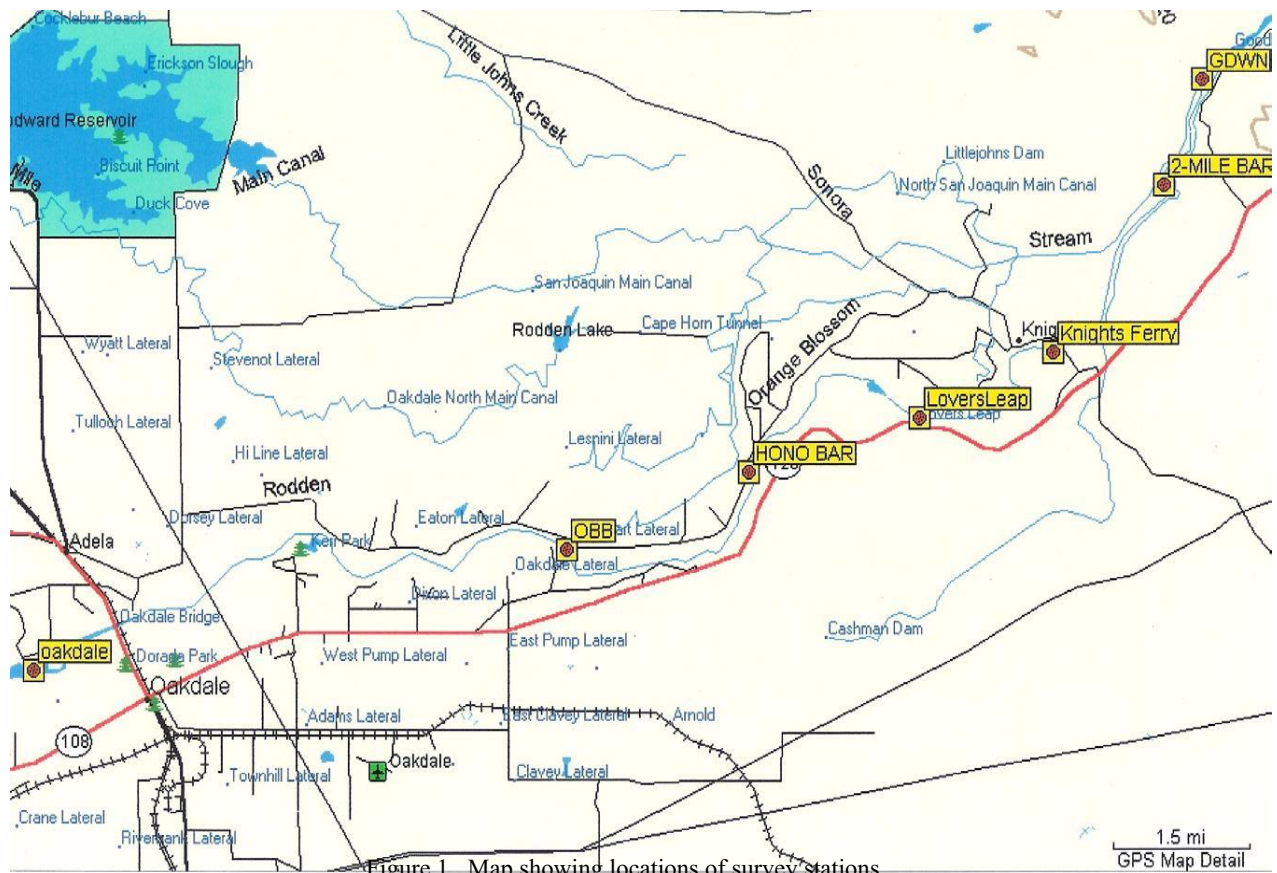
Cocklebur Beach
Erickson Slough
odward Reservoir
Biscuit Point
Duck Cove
Mile
Main Canal
Little Johns Creek
Sonora
Littlejohns Dam
North San Joaquin Main Canal
Good
GDWN
2-MILE BAR
Stream
San Joaquin Main Canal
Rodden Lake
Cape Horn Tunnel
Orange Blossom
Knig
Knights Ferry
Wyatt Lateral
Stevenot Lateral
Oakdale North Main Canal
LoversLeap
Lovers Leap
Tulloch Lateral
Lesnini Lateral
Hi Line Lateral
HONO BAR
120
Rodden
Dorsey Lateral
Eaton Lateral
OBB
art Lateral
Adela
Kerr Park
Oakdale Lateral
Dixon Lateral
Oakdale Bridge
East Pump Lateral
Cashman Dam
oakdale
Dorado Park
West Pump Lateral
Oakdale
108
Adams Lateral
East Clavey Lateral
Arnold
Townhill Lateral
Oakdale
Clavey Lateral
Crane Lateral
Riverbank Lateral
1.5 mi
GPS Map Detail
Figure 1. Map showing locations of survey stations